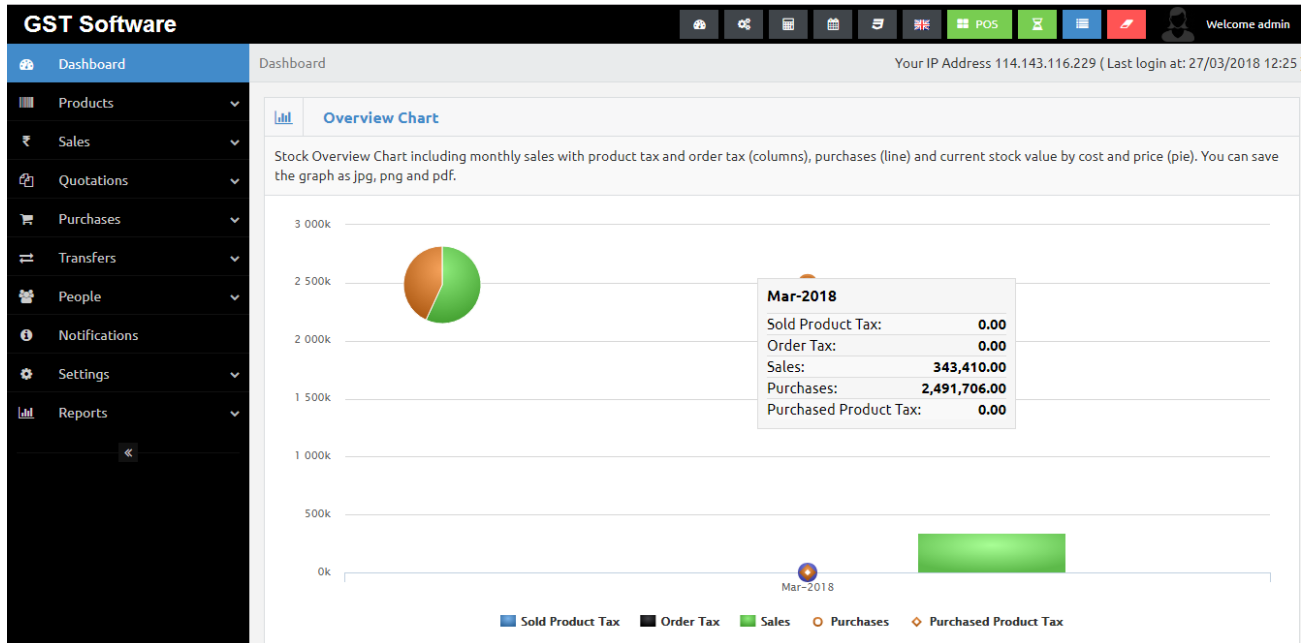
GST Software

POS

Welcome admin

Dashboard

Products

Sales

Quotations

Purchases

Transfers

People

Notifications

Settings

Reports

«

Dashboard

Your IP Address 114.143.116.229 ( Last login at: 27/03/2018 12:25

Overview Chart

Stock Overview Chart including monthly sales with product tax and order tax (columns), purchases (line) and current stock value by cost and price (pie). You can save the graph as jpg, png and pdf.

3 000k

2 500k

2 000k

1 500k

1 000k

500k

0k

Mar-2018

| Mar-2018 | |
|---|---|
| Sold Product Tax: | 0.00 |
| Order Tax: | 0.00 |
| Sales: | 343,410.00 |
| Purchases: | 2,491,706.00 |
| Purchased Product Tax: | 0.00 |

Mar-2018

Sold Product Tax Order Tax Sales Purchases Purchased Product Tax